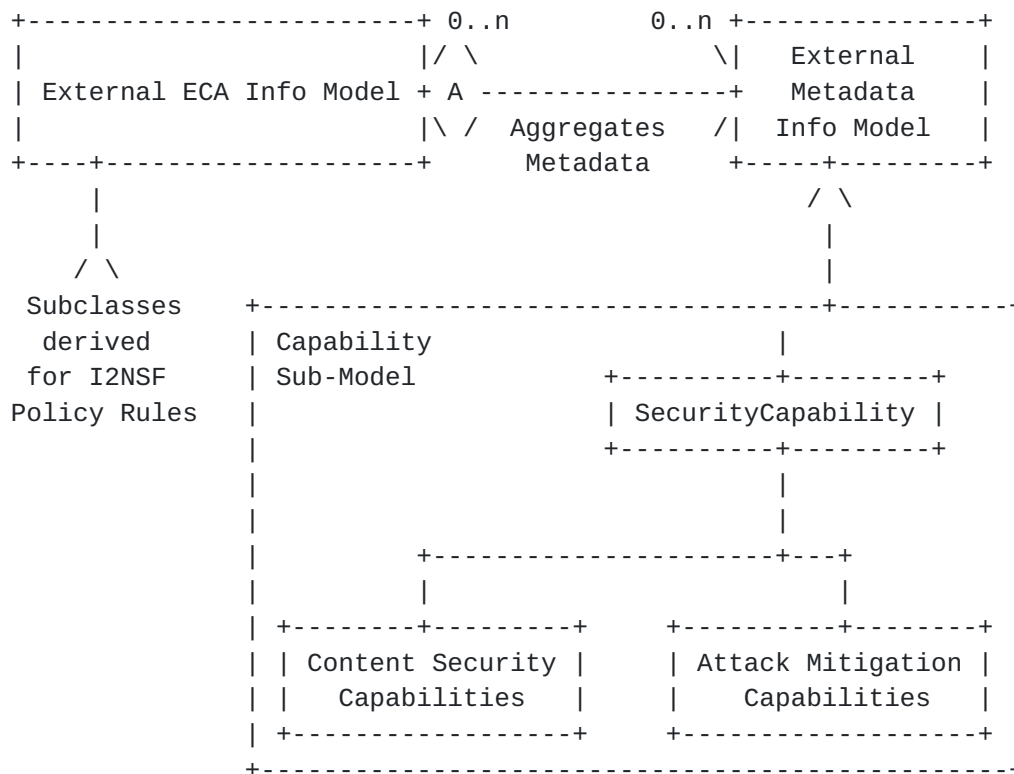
0..n
0..n
External ECA Info Model
A
Aggregates
Metadata
External
Metadata
Info Model

Subclasses
derived
for I2NSF
Policy Rules

Capability
Sub-Model

SecurityCapability

Content Security
Capabilities

Attack Mitigation
Capabilities